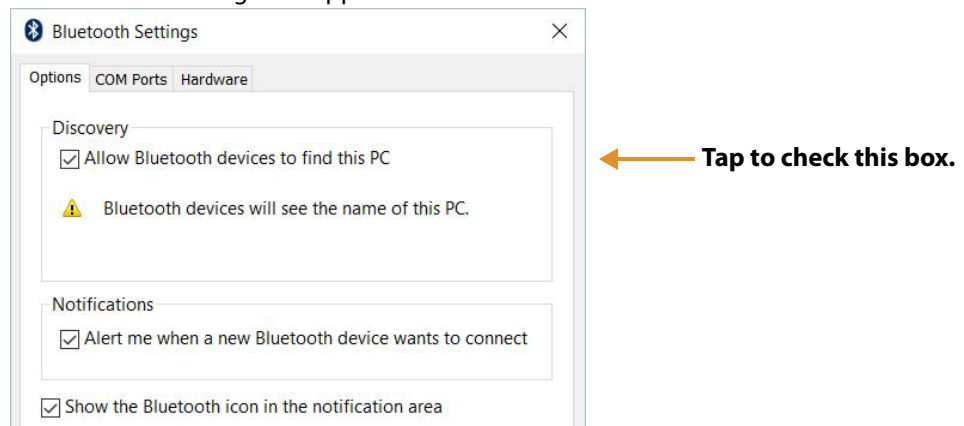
Bluetooth Settings

Options COM Ports Hardware

Discovery

☑ Allow Bluetooth devices to find this PC

Bluetooth devices will see the name of this PC.

Notifications

☑ Alert me when a new Bluetooth device wants to connect

☑ Show the Bluetooth icon in the notification area

Tap to check this box.